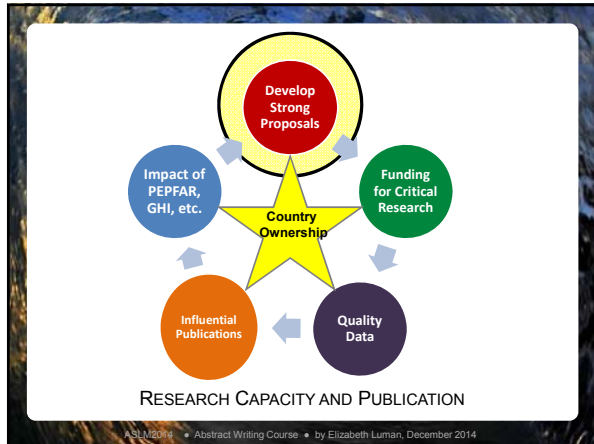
Develop Strong Proposals

Funding for Critical Research

Quality Data

Influential Publications

Impact of PEPFAR, GHI, etc.

Country Ownership

RESEARCH CAPACITY AND PUBLICATION

ASLM2014 • Abstract Writing Course • by Elizabeth Luman, December 2014